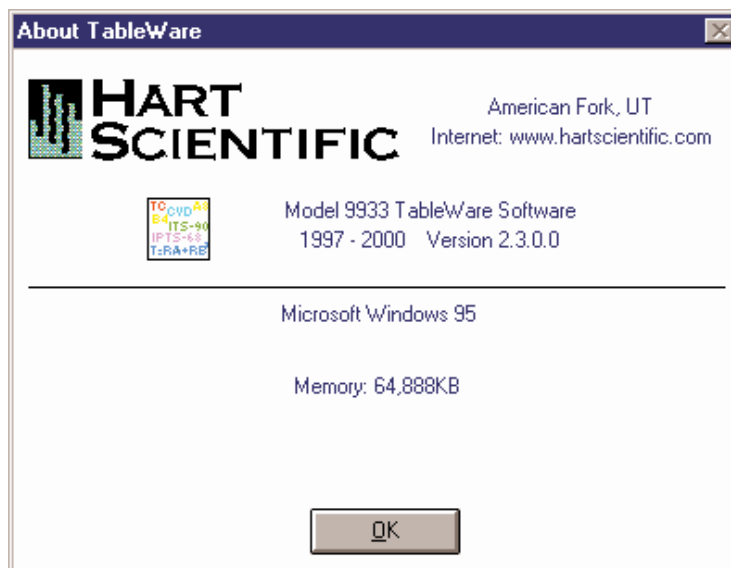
About TableWare

HART SCIENTIFIC

American Fork, UT
Internet: www.hartscientific.com

TC CVD A4 B4 ITS-90 IPTS-68 T:RA+RB

Model 9933 TableWare Software
1997 - 2000 Version 2.3.0.0

Microsoft Windows 95

Memory: 64,888KB

OK